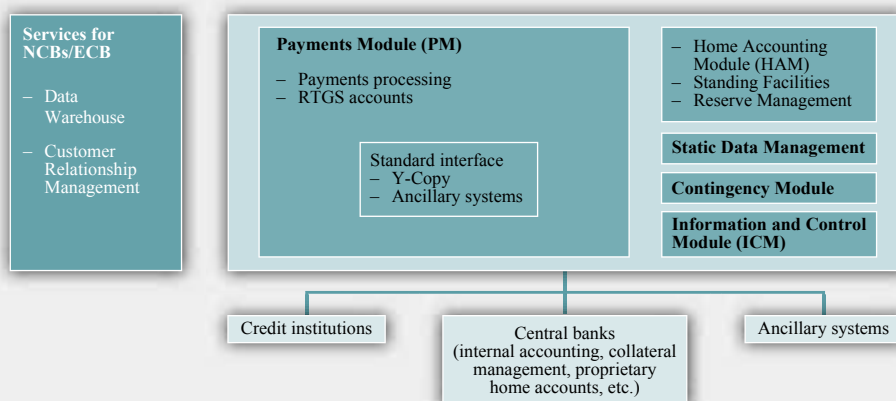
Services for NCBs/ECB

– Data Warehouse

– Customer Relationship Management

Payments Module (PM)

– Payments processing
– RTGS accounts

Standard interface
– Y-Copy
– Ancillary systems

– Home Accounting Module (HAM)
– Standing Facilities
– Reserve Management

Static Data Management

Contingency Module

Information and Control Module (ICM)

Credit institutions

Central banks (internal accounting, collateral management, proprietary home accounts, etc.)

Ancillary systems